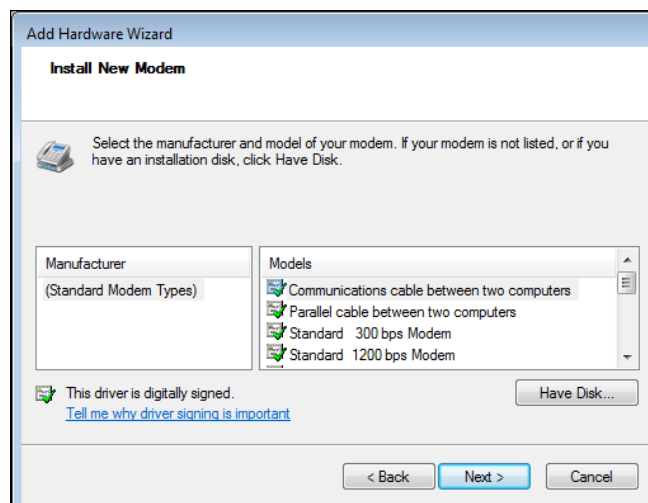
Add Hardware Wizard

Install New Modem

Select the manufacturer and model of your modem. If your modem is not listed, or if you have an installation disk, click Have Disk.

| Manufacturer |
|---|
| (Standard Modem Types) |

| Models |
|---|
| Communications cable between two computers |
| Parallel cable between two computers |
| Standard 300 bps Modem |
| Standard 1200 bps Modem |

This driver is digitally signed.
Tell me why driver signing is important

Have Disk...

< Back
Next >
Cancel